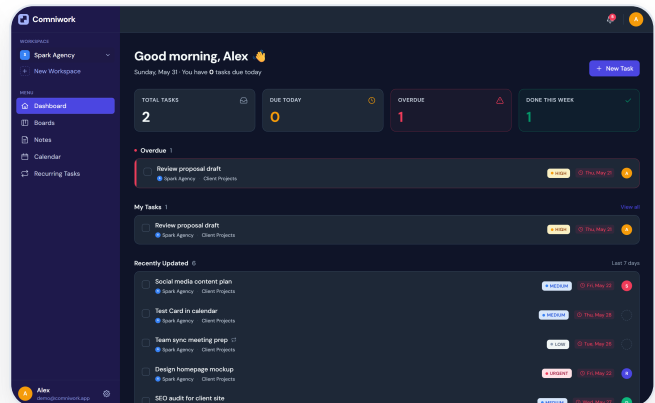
Comniwork

WORKSPACE
S Spark Agency
+ New Workspace

MENU
Dashboard
Boards
Notes
Calendar
Recurring Tasks

A Alex
demo@comniwork.app

A

Good morning, Alex 👋
Sunday, May 31 · You have 0 tasks due today

+ New Task

| TOTAL TASKS | DUE TODAY | OVERDUE | DONE THIS WEEK |
|---|---|---|---|
| 2 | 0 | 1 | 1 |

Overdue 1

Review proposal draft
Spark Agency · Client Projects
HIGH Thu, May 21 A

My Tasks 1
View all

Review proposal draft
Spark Agency · Client Projects
HIGH Thu, May 21 A

Recently Updated 6
Last 7 days

Social media content plan
Spark Agency · Client Projects
MEDIUM Fri, May 22 S

Test Card in calendar
Spark Agency · Client Projects
MEDIUM Thu, May 28

Team sync meeting prep
Spark Agency · Client Projects
LOW Thu, May 28

Design homepage mockup
Spark Agency · Client Projects
URGENT Fri, May 22 S

SEO audit for client site
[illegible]